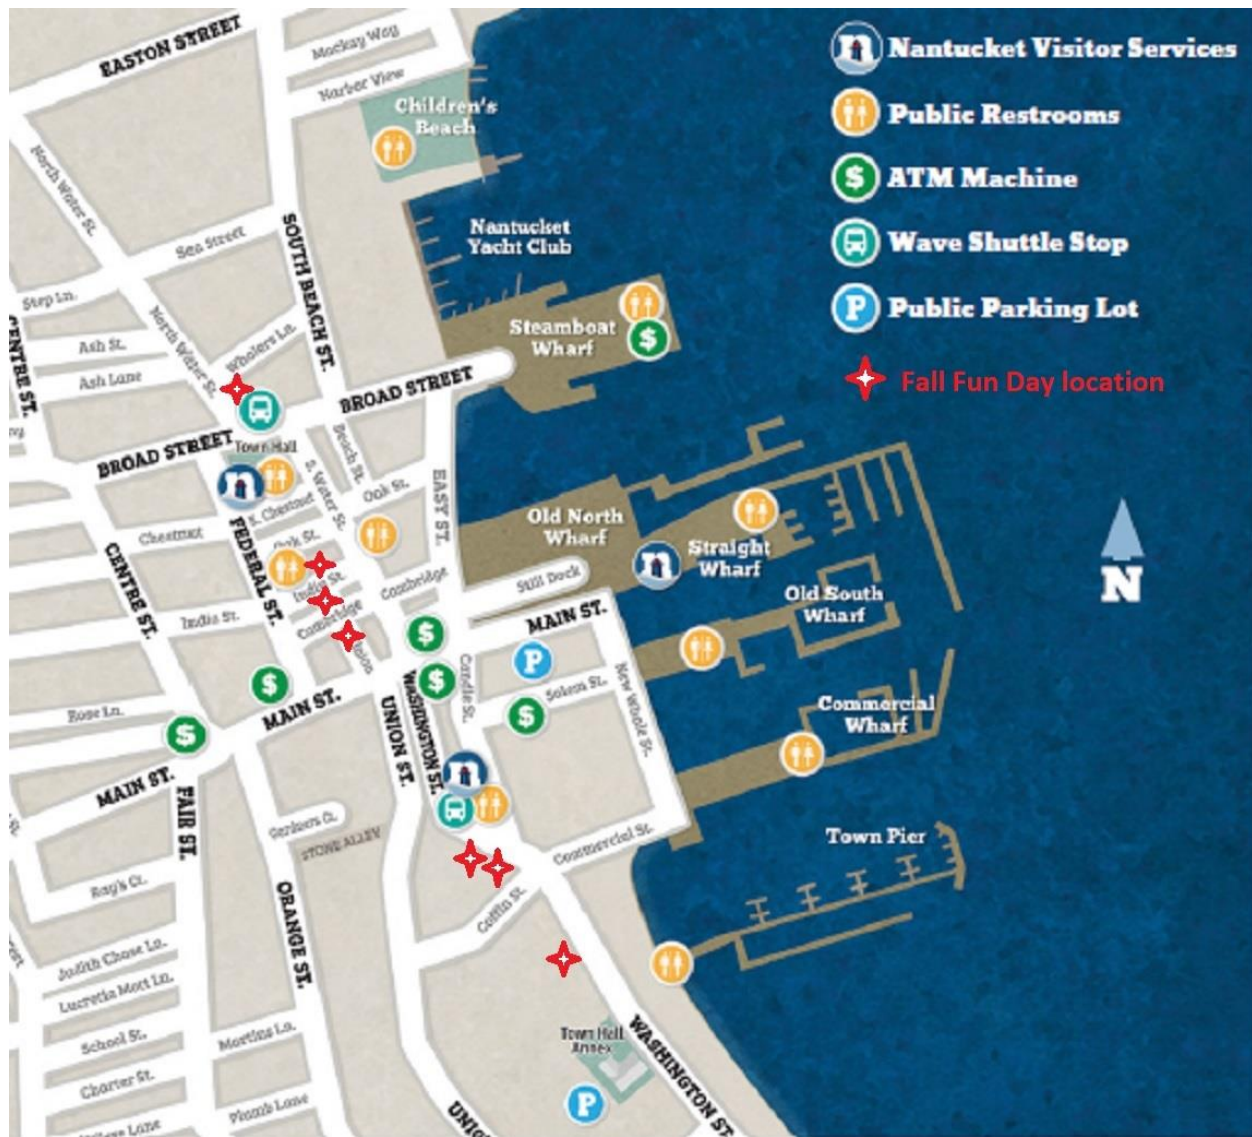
Nantucket Visitor Services
Public Restrooms
ATM Machine
Wave Shuttle Stop
Public Parking Lot
Fall Fun Day location

EASTON STREET
Mackay Way
Harbor View
Children's Beach
North Water St.
Sea Street
SOUTH BEACH ST.
Nantucket Yacht Club
Steamboat Wharf
Step Ln.
Ash St.
Ash Lane
North Water St.
Whalers Ln.
CENTRE ST.
BROAD STREET
BROAD STREET
Town Hall
Beach St.
S. Water St.
Oak St.
EAST ST.
Old North Wharf
Straight Wharf
Old South Wharf
Chestnut
S. Chestnut
Oak St.
CENTRE ST.
FEDERAL ST.
India St.
India St.
Cambridge
Cambridge
Still Dock
MAIN ST.
India St.
Union
Candle St.
Salem St.
New Whale St.
Rose Ln.
MAIN ST.
UNION ST.
WASHINGTON ST.
Commercial Wharf
MAIN ST.
FAIR ST.
Gardners Ct.
STONE ALLEY
Commercial St.
Town Pier
Ray's Ct.
ORANGE ST.
Coffin St.
Judith Chase Ln.
Lucretia Mott Ln.
School St.
Martins Ln.
Charter St.
Plumb Lane
Town Hall Annex
WASHINGTON ST.
UNION
N